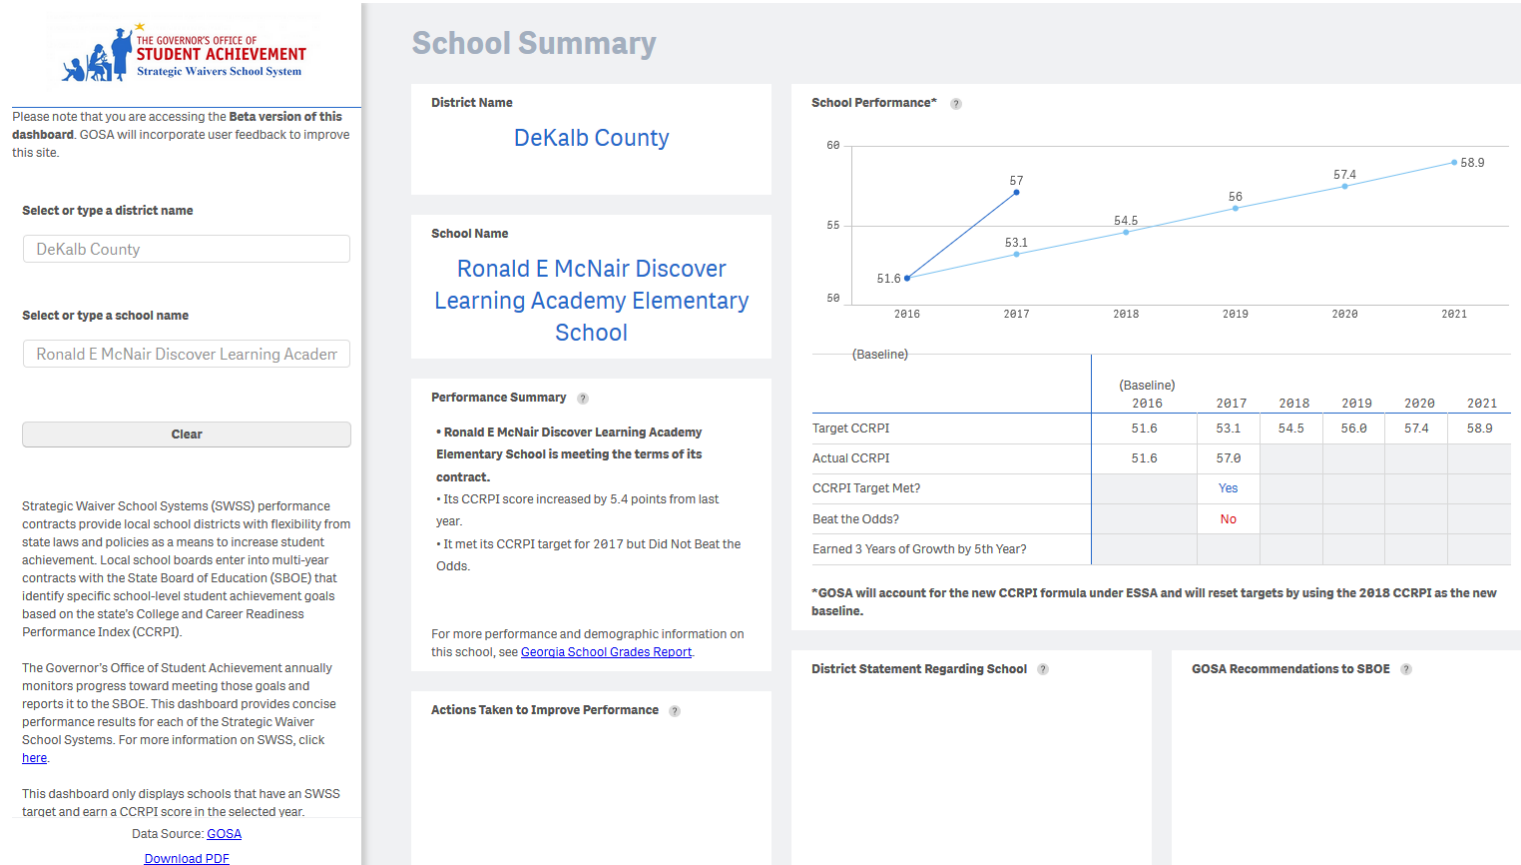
THE GOVERNOR'S OFFICE OF
STUDENT ACHIEVEMENT
Strategic Waivers School System

Please note that you are accessing the **Beta version of this dashboard**. GOSA will incorporate user feedback to improve this site.

Select or type a district name

DeKalb County

Select or type a school name

Ronald E McNair Discover Learning Academ

Clear

Strategic Waiver School Systems (SWSS) performance contracts provide local school districts with flexibility from state laws and policies as a means to increase student achievement. Local school boards enter into multi-year contracts with the State Board of Education (SBOE) that identify specific school-level student achievement goals based on the state's College and Career Readiness Performance Index (CCRPI).

The Governor's Office of Student Achievement annually monitors progress toward meeting those goals and reports it to the SBOE. This dashboard provides concise performance results for each of the Strategic Waiver School Systems. For more information on SWSS, click here.

This dashboard only displays schools that have an SWSS target and earn a CCRPI score in the selected year.

Data Source: GOSA

Download PDF

School Summary

District Name

DeKalb County

School Name

Ronald E McNair Discover Learning Academy Elementary School

Performance Summary

• Ronald E McNair Discover Learning Academy Elementary School is meeting the terms of its contract.
• Its CCRPI score increased by 5.4 points from last year.
• It met its CCRPI target for 2017 but Did Not Beat the Odds.

For more performance and demographic information on this school, see Georgia School Grades Report.

Actions Taken to Improve Performance

School Performance*

60
55
50
2016 2017 2018 2019 2020 2021
51.6 57 53.1 54.5 56 57.4 58.9

(Baseline)

| | (Baseline) 2016 | 2017 | 2018 | 2019 | 2020 | 2021 |
|---|---|---|---|---|---|---|
| Target CCRPI | 51.6 | 53.1 | 54.5 | 56.0 | 57.4 | 58.9 |
| Actual CCRPI | 51.6 | 57.0 | | | | |
| CCRPI Target Met? | | Yes | | | | |
| Beat the Odds? | | No | | | | |
| Earned 3 Years of Growth by 5th Year? | | | | | | |

*GOSA will account for the new CCRPI formula under ESSA and will reset targets by using the 2018 CCRPI as the new baseline.

District Statement Regarding School

GOSA Recommendations to SBOE